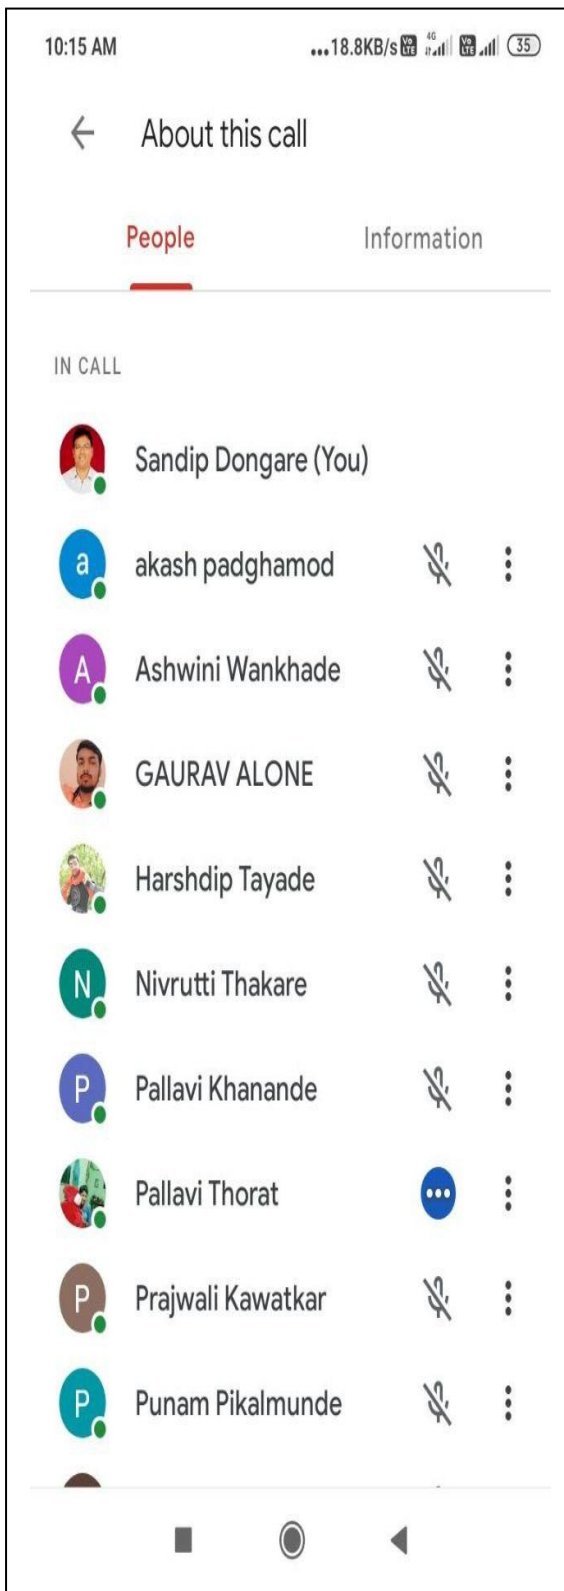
10:15 AM ...18.8KB/s 4G 35

About this call

People Information

IN CALL

Sandip Dongare (You)

a akash padghamod

A Ashwini Wankhade

GAURAV ALONE

Harshdip Tayade

N Nivrutti Thakare

P Pallavi Khanande

Pallavi Thorat

P Prajwali Kawatkar

P Punam Pikalmunde